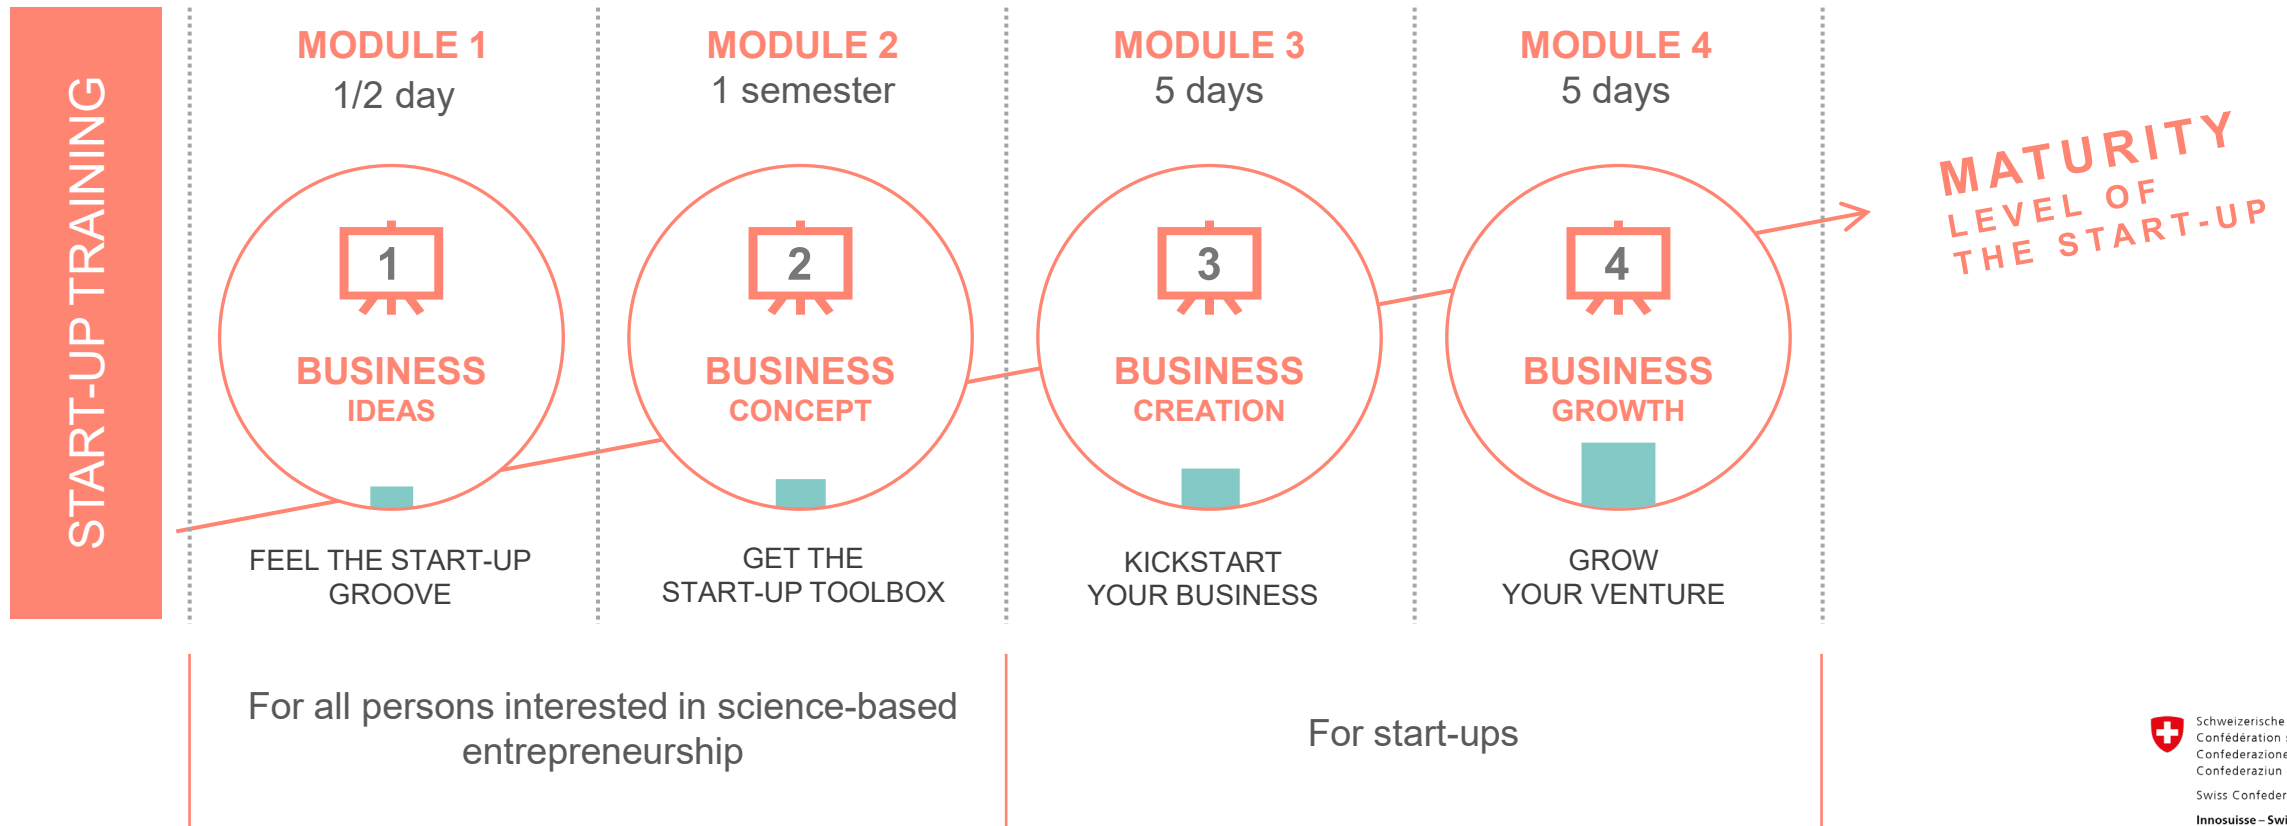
START-UP TRAINING

MODULE 1
1/2 day

1
BUSINESS
IDEAS

FEEL THE START-UP GROOVE

MODULE 2
1 semester

2
BUSINESS
CONCEPT

GET THE START-UP TOOLBOX

MODULE 3
5 days

3
BUSINESS
CREATION

KICKSTART YOUR BUSINESS

MODULE 4
5 days

4
BUSINESS
GROWTH

GROW YOUR VENTURE

MATURITY LEVEL OF THE START-UP

For all persons interested in science-based entrepreneurship

For start-ups

Schweizerische
Confédération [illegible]
Confederazione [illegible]
Confederaziun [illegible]

Swiss Confeder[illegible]

Innosuisse – Swi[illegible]